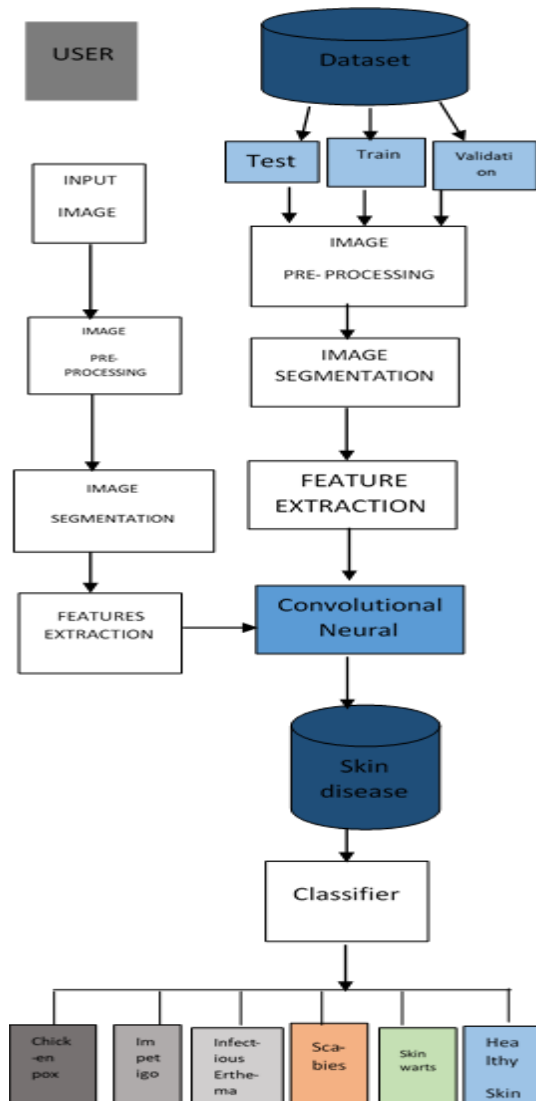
USER

Dataset

Test

Train

Validati on

INPUT IMAGE

IMAGE PRE- PROCESSING

IMAGE PRE- PROCESSING

IMAGE SEGMENTATION

IMAGE SEGMENTATION

FEATURE EXTRACTION

FEATURES EXTRACTION

Convolutional Neural

Skin disease

Classifier

Chick -en pox

Im pet igo

Infect- ious Erthe- ma

Sca- bies

Skin warts

Hea lthy Skin